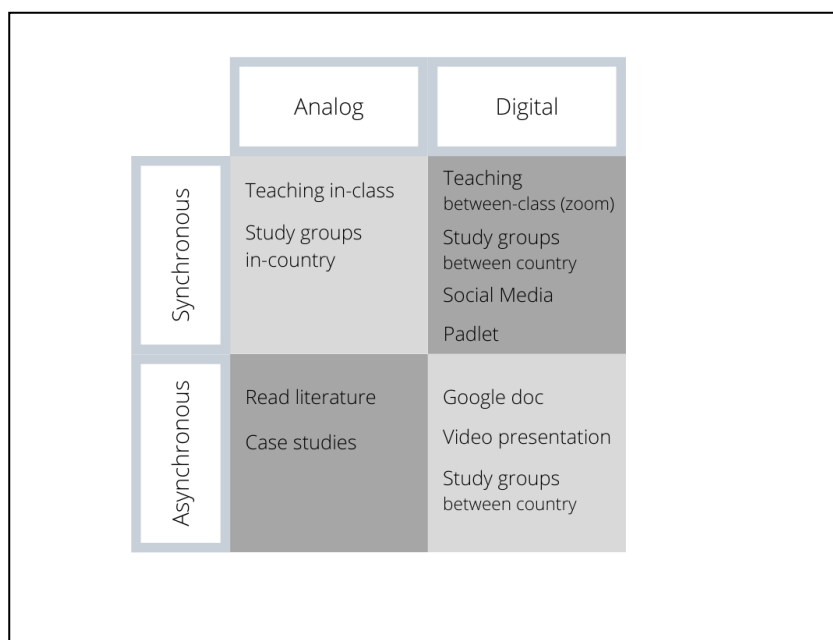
| | Analog | Digital |
|---|---|---|
| Synchronous | Teaching in-class<br>Study groups in-country | Teaching between-class (zoom)<br>Study groups between country<br>Social Media<br>Padlet |
| Asynchronous | Read literature<br>Case studies | Google doc<br>Video presentation<br>Study groups between country |